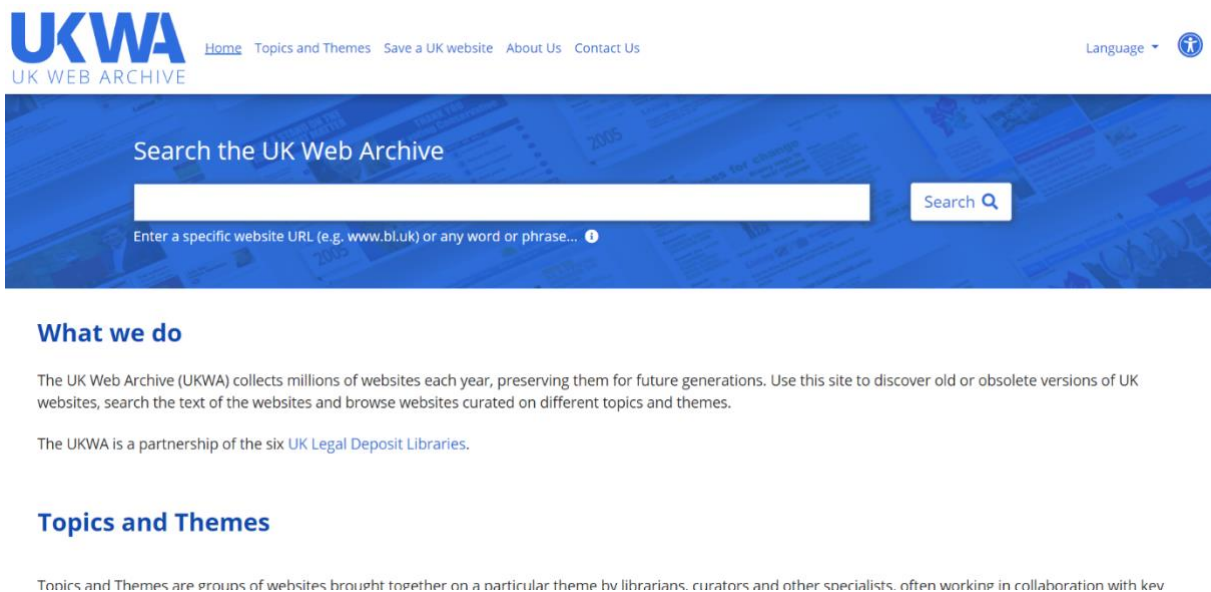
UKWA
UK WEB ARCHIVE

Home Topics and Themes Save a UK website About Us Contact Us

Language

Search the UK Web Archive

Search

Enter a specific website URL (e.g. www.bl.uk) or any word or phrase...

What we do

The UK Web Archive (UKWA) collects millions of websites each year, preserving them for future generations. Use this site to discover old or obsolete versions of UK websites, search the text of the websites and browse websites curated on different topics and themes.

The UKWA is a partnership of the six UK Legal Deposit Libraries.

Topics and Themes

Topics and Themes are groups of websites brought together on a particular theme by librarians, curators and other specialists, often working in collaboration with key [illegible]